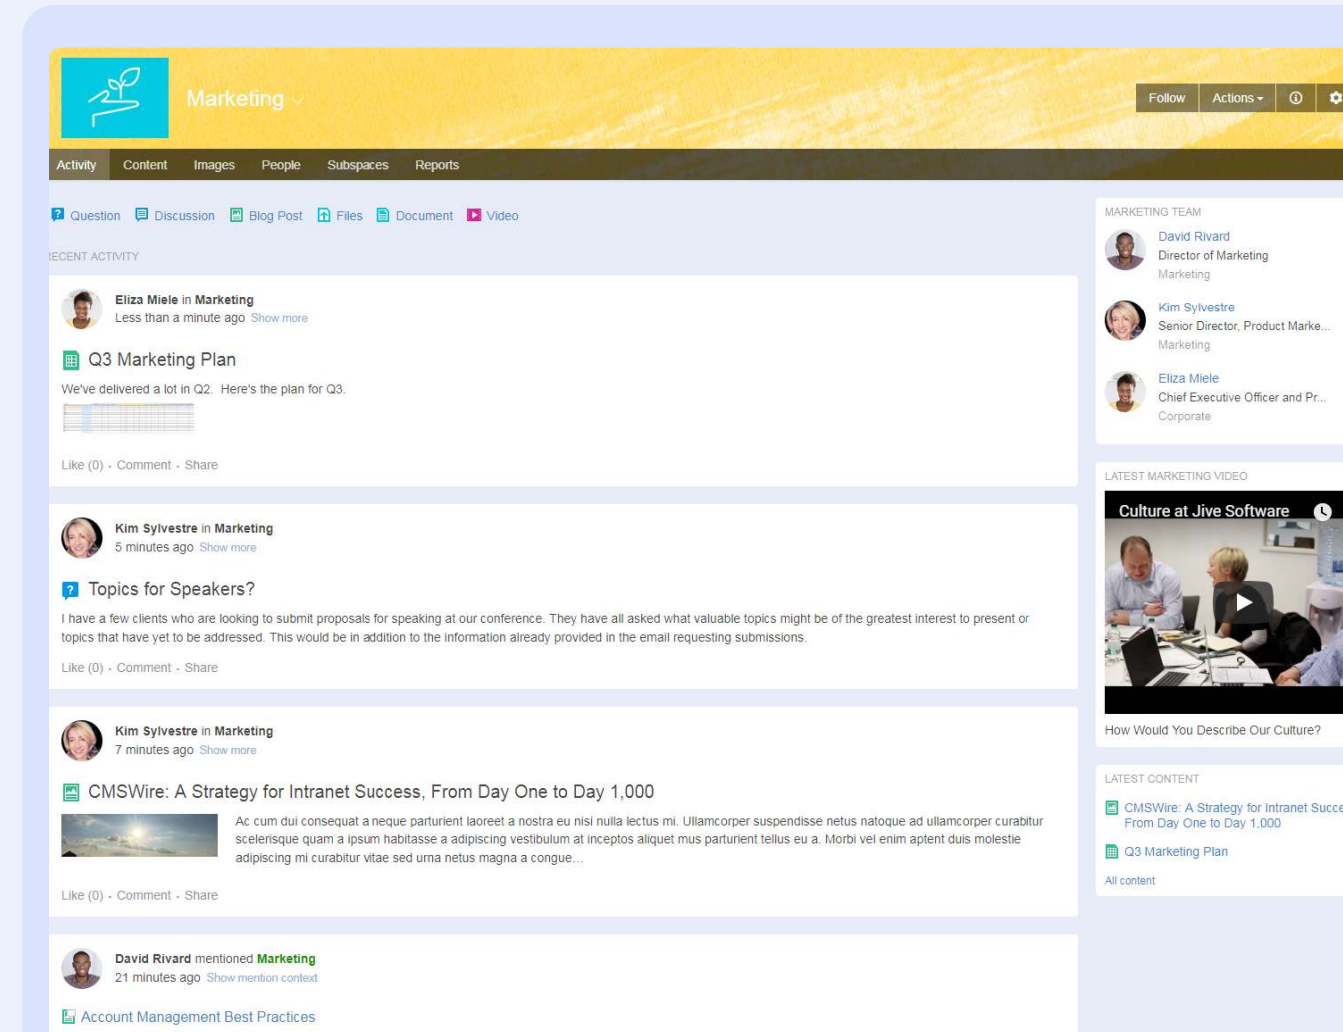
Marketing

Follow Actions

Activity Content Images People Subspaces Reports

Question Discussion Blog Post Files Document Video

ECENT ACTIVITY

Eliza Miele in Marketing
Less than a minute ago Show more

Q3 Marketing Plan

We've delivered a lot in Q2. Here's the plan for Q3.

Like (0) · Comment · Share

Kim Sylvestre in Marketing
5 minutes ago Show more

Topics for Speakers?

I have a few clients who are looking to submit proposals for speaking at our conference. They have all asked what valuable topics might be of the greatest interest to present or topics that have yet to be addressed. This would be in addition to the information already provided in the email requesting submissions.

Like (0) · Comment · Share

Kim Sylvestre in Marketing
7 minutes ago Show more

CMSWire: A Strategy for Intranet Success, From Day One to Day 1,000

Ac cum dui consequat a neque parturient laoreet a nostra eu nisi nulla lectus mi. Ullamcorper suspendisse netus natoque ad ullamcorper curabitur scelerisque quam a ipsum habitasse a adipiscing vestibulum at inceptos aliquet mus parturient tellus eu a. Morbi vel enim aptent duis molestie adipiscing mi curabitur vitae sed urna netus magna a congue...

Like (0) · Comment · Share

David Rivard mentioned Marketing
21 minutes ago Show mention context

Account Management Best Practices

MARKETING TEAM

David Rivard
Director of Marketing
Marketing

Kim Sylvestre
Senior Director, Product Marke...
Marketing

Eliza Miele
Chief Executive Officer and Pr...
Corporate

LATEST MARKETING VIDEO

Culture at Jive Software

How Would You Describe Our Culture?

LATEST CONTENT

CMSWire: A Strategy for Intranet Succe
From Day One to Day 1,000

Q3 Marketing Plan

All content